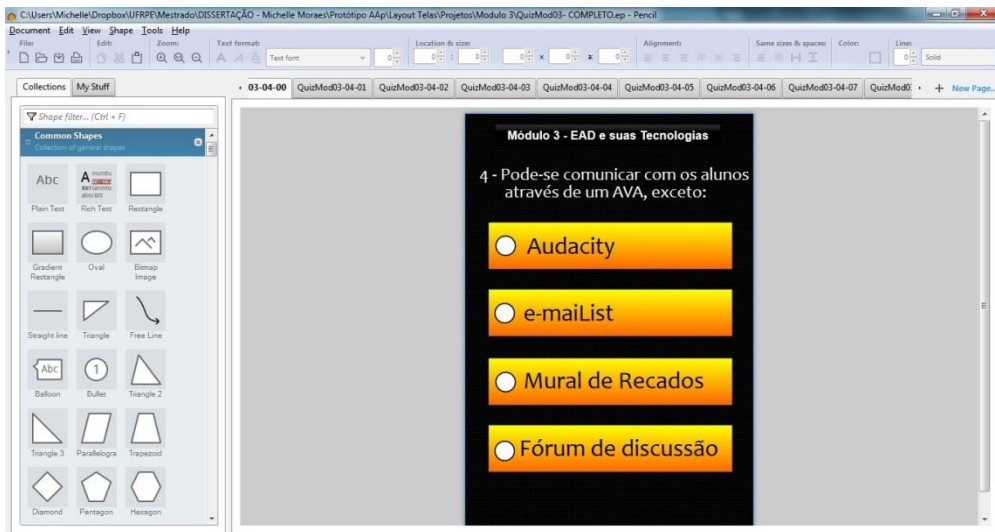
C:\Users\Michelle\Dropbox\UFRPE\Mestrado\DISSERTAÇÃO - Michelle Moraes\Protótipo AAp\Layout Telas\Projetos\Modulo 3\QuizMod03- COMPLETO.ep - Pencil

Document Edit View Shape Tools Help

File Edit Zoom Text format: Location & size: Alignment: Same sizes & spaces: Color: Line:

Text font

Solid

Collections My Stuff

03-04-00 QuizMod03-04-01 QuizMod03-04-02 QuizMod03-04-03 QuizMod03-04-04 QuizMod03-04-05 QuizMod03-04-06 QuizMod03-04-07 QuizMod0: + New Page...

Shape filter... (Ctrl + F)

Common Shapes
Collection of general shapes

Abc Plain Text
Rich Text
Rectangle
Gradient Rectangle
Oval
Bitmap Image
Straight line
Triangle
Free Line
Abc Balloon
1 Bullet
Triangle 2
Triangle 3
Parallelogra
Trapezoid
Diamond
Pentagon
Hexagon

Módulo 3 - EAD e suas Tecnologias

4 - Pode-se comunicar com os alunos através de um AVA, exceto:

Audacity

e-maiList

Mural de Recados

Fórum de discussão